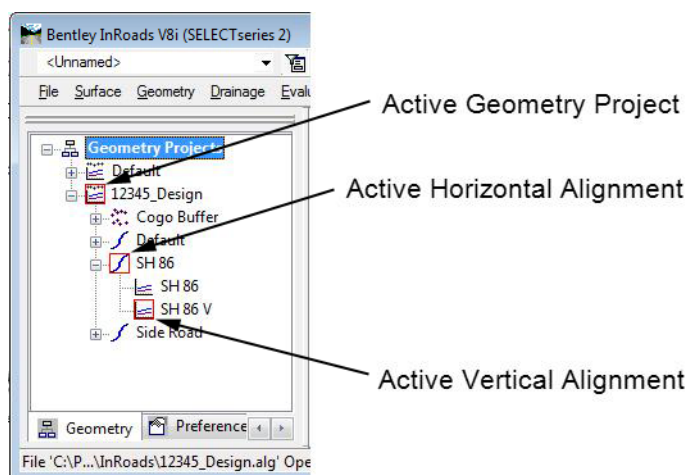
Bentley InRoads V8i (SELECTseries 2)

<Unnamed>

File Surface Geometry Drainage Evalu

Geometry Projects

Default

12345_Design

Cogo Buffer

Default

SH 86

SH 86

SH 86 V

Side Road

Geometry Preference

File 'C:\P...\InRoads\12345_Design.alg' Ope

Active Geometry Project

Active Horizontal Alignment

Active Vertical Alignment